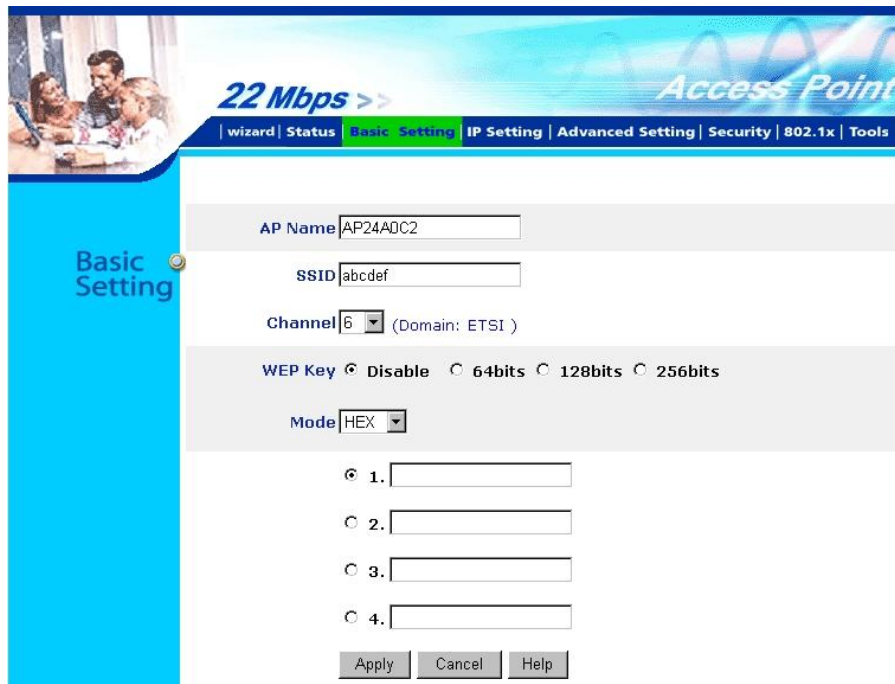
22 Mbps >>

Access Point

| wizard | Status | Basic Setting | IP Setting | Advanced Setting | Security | 802.1x | Tools

Basic Setting

AP Name AP24A0C2

SSID abcdef

Channel 6 (Domain: ETSI )

WEP Key Disable 64bits 128bits 256bits

Mode HEX

1.

2.

3.

4.

Apply Cancel Help